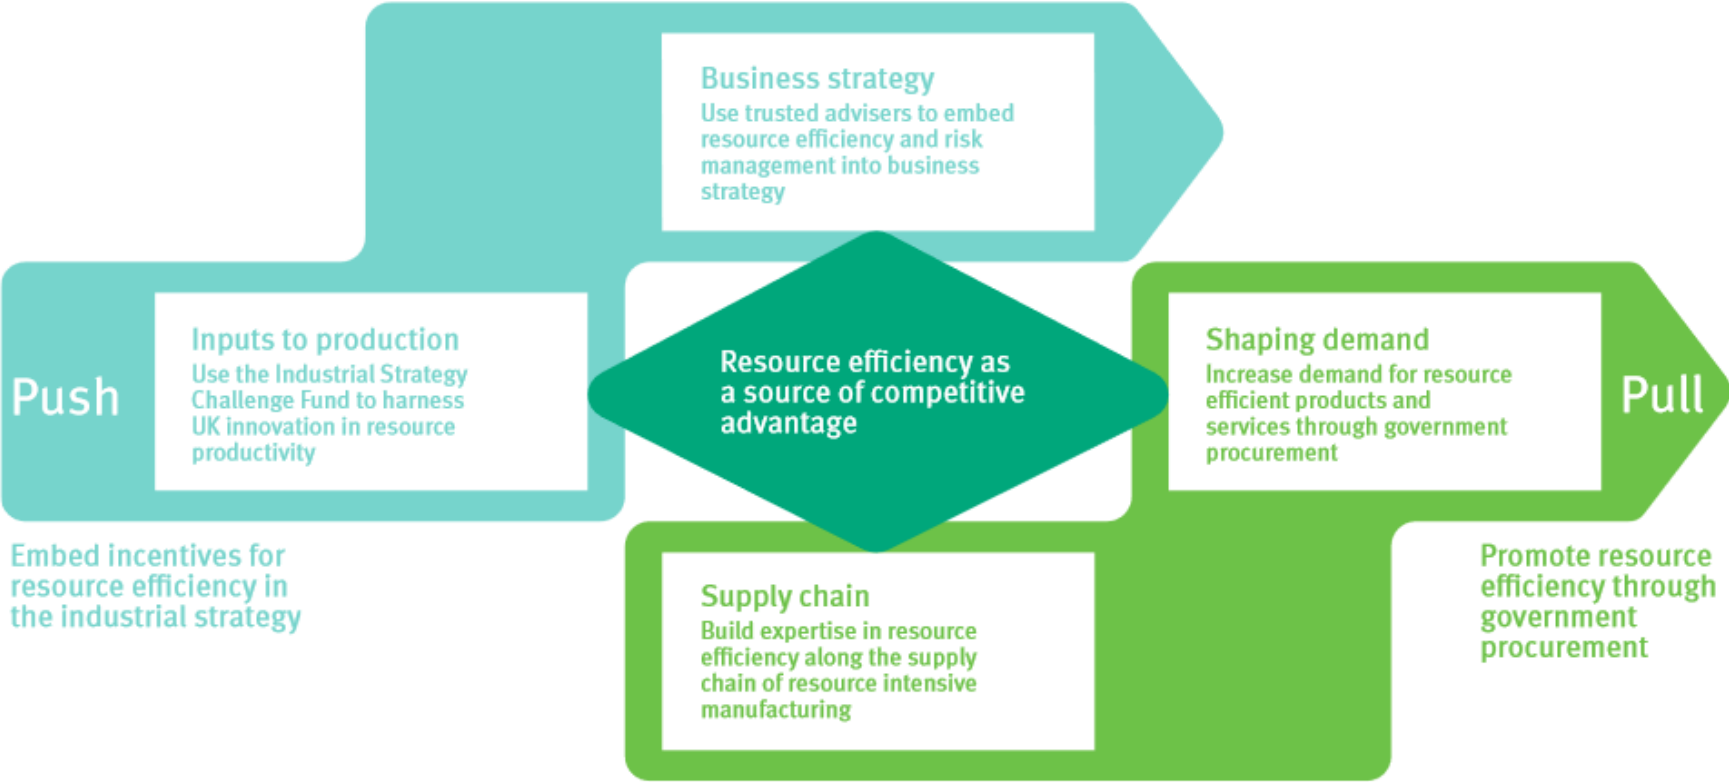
Business strategy
Use trusted advisers to embed resource efficiency and risk management into business strategy

Push

Inputs to production
Use the Industrial Strategy Challenge Fund to harness UK innovation in resource productivity

Resource efficiency as a source of competitive advantage

Shaping demand
Increase demand for resource efficient products and services through government procurement

Pull

Embed incentives for resource efficiency in the industrial strategy

Supply chain
Build expertise in resource efficiency along the supply chain of resource intensive manufacturing

Promote resource efficiency through government procurement